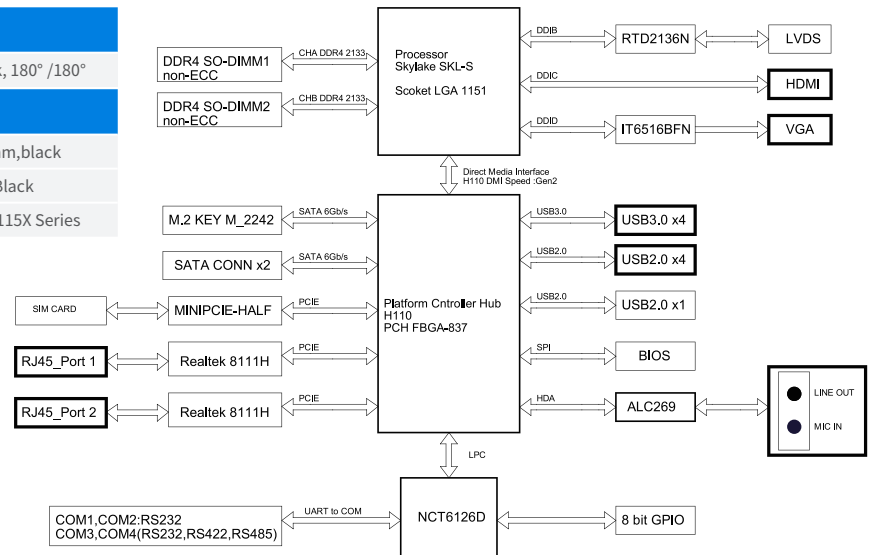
t, 180° /180°

m,black

Black

115X Series

DDR4 SO-DIMM1 non-ECC

CHA DDR4 2133

DDR4 SO-DIMM2 non-ECC

CHB DDR4 2133

Processor Skylake SKL-S

Scoket LGA 1151

DDIB

RTD2136N

LVDS

DDIC

HDMI

DDID

IT6516BFN

VGA

Direct Media Interface H110 DMI Speed :Gen2

M.2 KEY M_2242

SATA 6Gb/s

SATA CONN x2

SATA 6Gb/s

SIM CARD

MINIPCIE-HALF

PCIE

RJ45_Port 1

Realtek 8111H

PCIE

RJ45_Port 2

Realtek 8111H

PCIE

Platform Cntroller Hub H110 PCH FBGA-837

USB3.0

USB3.0 x4

USB2.0

USB2.0 x4

USB2.0

USB2.0 x1

SPI

BIOS

HDA

ALC269

LINE OUT

MIC IN

LPC

COM1,COM2:RS232 COM3,COM4(RS232,RS422,RS485)

UART to COM

NCT6126D

8 bit GPIO